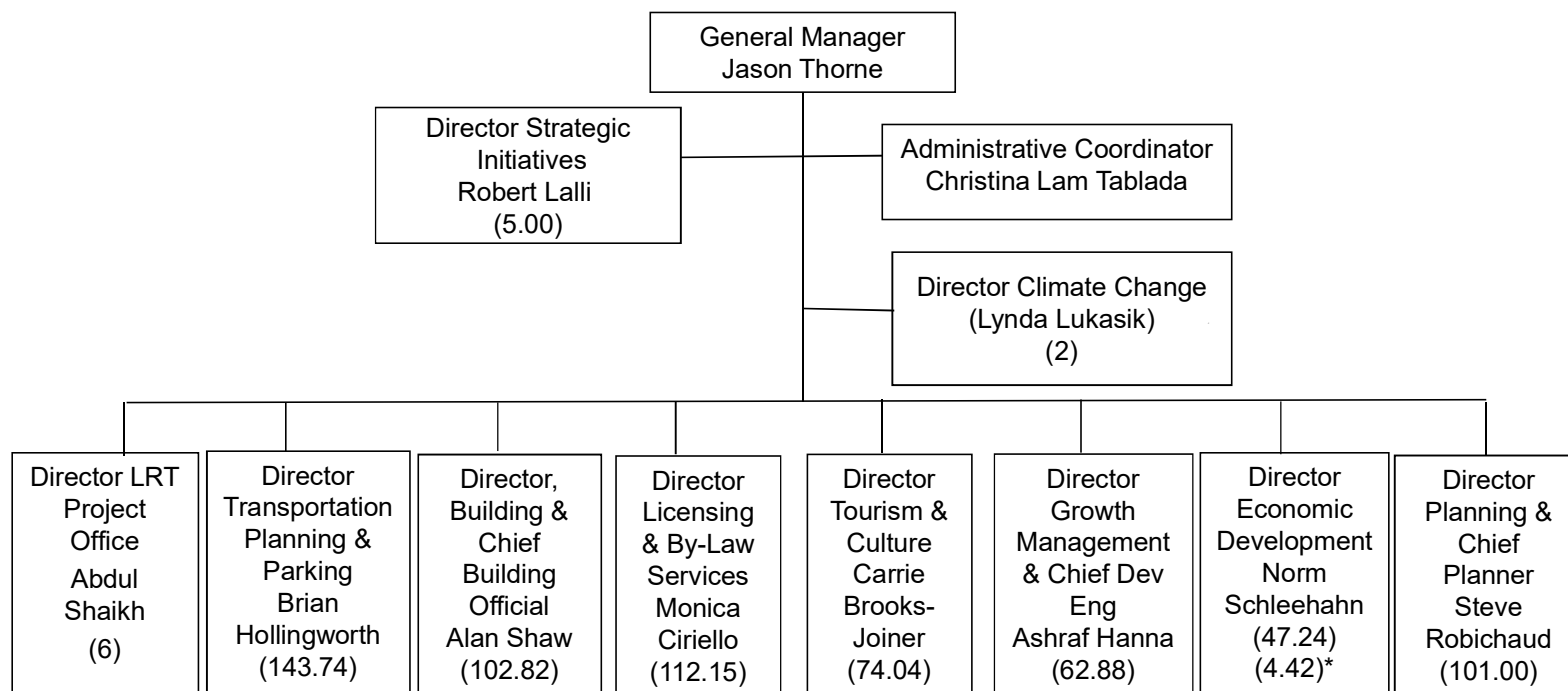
General Manager
Jason Thorne

Director Strategic Initiatives
Robert Lalli
(5.00)

Administrative Coordinator
Christina Lam Tablada

Director Climate Change
(Lynda Lukasik)
(2)

Director LRT Project Office
Abdul Shaikh
(6)

Director Transportation Planning & Parking
Brian Hollingworth
(143.74)

Director, Building & Chief Building Official
Alan Shaw
(102.82)

Director Licensing & By-Law Services
Monica Ciriello
(112.15)

Director Tourism & Culture
Carrie Brooks-Joiner
(74.04)

Director Growth Management & Chief Dev Eng
Ashraf Hanna
(62.88)

Director Economic Development
Norm Schleehahn
(47.24)
(4.42)*

Director Planning & Chief Planner
Steve Robichaud
(101.00)